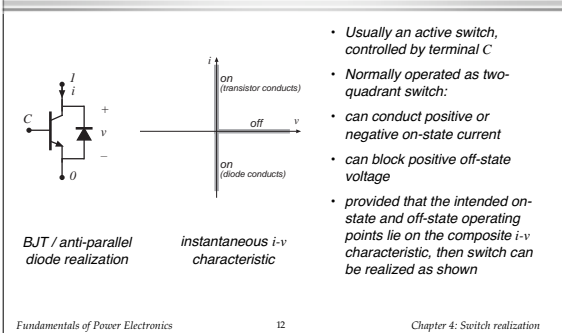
1

i

C

+

v

–

0

i

on

(transistor conducts)

off

v

on

(diode conducts)

BJT / anti-parallel diode realization

instantaneous i-v characteristic

• Usually an active switch, controlled by terminal C

• Normally operated as two-quadrant switch:

• can conduct positive or negative on-state current

• can block positive off-state voltage

• provided that the intended on-state and off-state operating points lie on the composite i-v characteristic, then switch can be realized as shown

Fundamentals of Power Electronics

12

Chapter 4: Switch realization